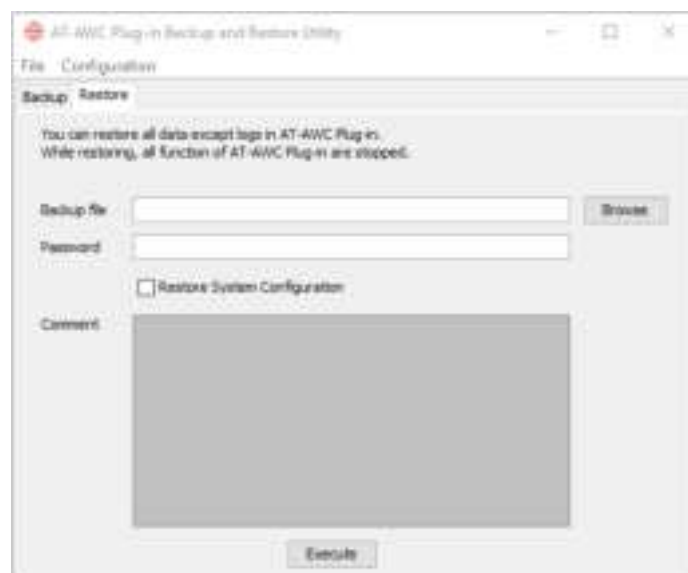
AT-AWC Plug-in Backup and Restore Utility

File Configuration

Backup Restore

You can restore all data except logs in AT-AWC Plug-in.
While restoring, all function of AT-AWC Plug-in are stopped.

Backup file
Browse

Password

Restore System Configuration

Comment

Execute